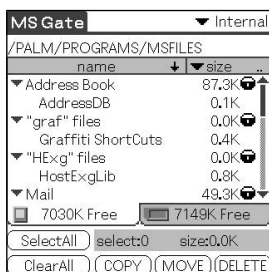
MS Gate ▾ Internal

/PALM/PROGRAMS/MSFILES

| name | ↓ | ▾size |
|---|---|---|
| ▾Address Book | | 87.3K |
| AddressDB | | 0.1K |
| ▾"graf" files | | 0.0K |
| Graffiti ShortCuts | | 0.4K |
| ▾"HExg" files | | 0.0K |
| HostExgLib | | 0.8K |
| ▾Mail | | 49.3K |

7030K Free 7149K Free

SelectAll select:0 size:0.0K

ClearAll COPY MOVE DELETE